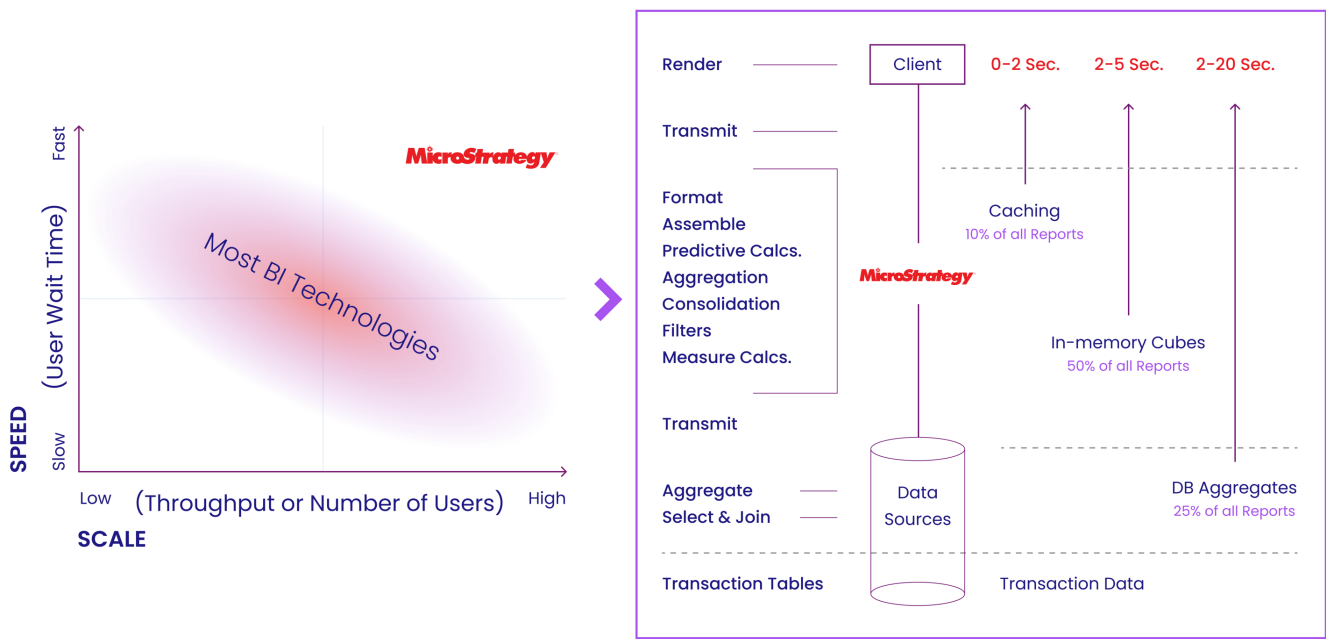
Fast

MicroStrategy

Most BI Technologies

SPEED (User Wait Time)

Slow

Low (Throughput or Number of Users) High

SCALE

Render

Client

0-2 Sec.

2-5 Sec.

2-20 Sec.

Transmit

Format
Assemble
Predictive Calcs.
Aggregation
Consolidation
Filters
Measure Calcs.

Caching
10% of all Reports

MicroStrategy

In-memory Cubes
50% of all Reports

Transmit

Aggregate
Select & Join

Data Sources

DB Aggregates
25% of all Reports

Transaction Tables

Transaction Data